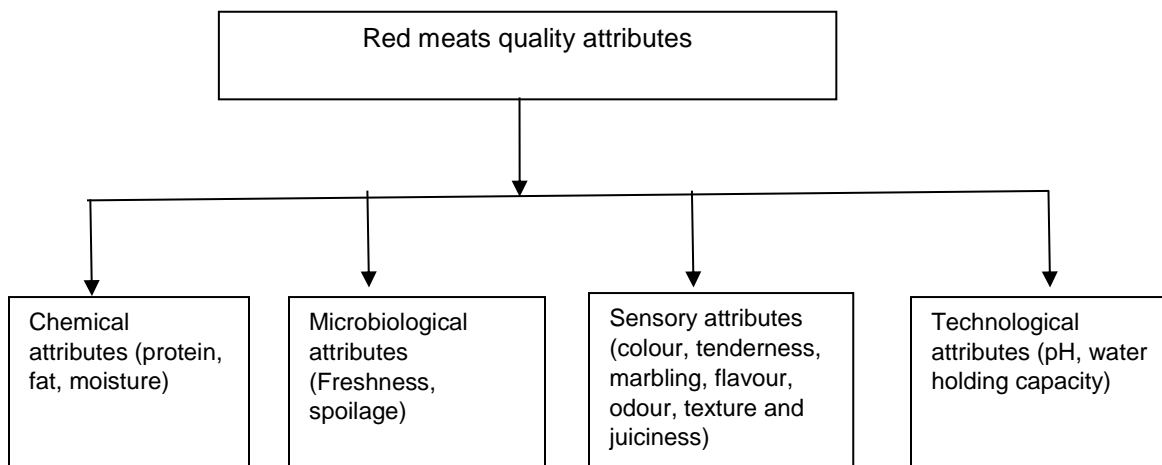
Red meats quality attributes

Chemical attributes (protein, fat, moisture)

Microbiological attributes (Freshness, spoilage)

Sensory attributes (colour, tenderness, marbling, flavour, odour, texture and juiciness)

Technological attributes (pH, water holding capacity)